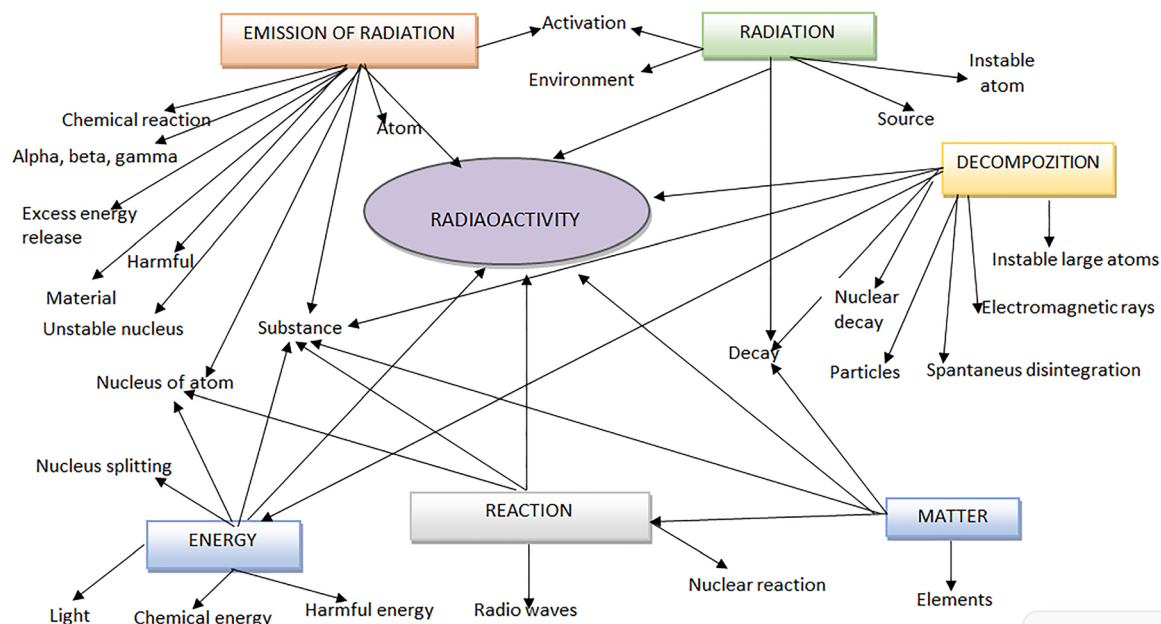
EMISSION OF RADIATION

Activation

RADIATION

Environment

Instable atom

Chemical reaction

Atom

Source

Alpha, beta, gamma

DECOMPOZITION

RADIAOACTIVITY

Excess energy release

Instable large atoms

Harmful

Material

Nuclear decay

Electromagnetic rays

Unstable nucleus

Substance

Decay

Particles

Spantaneus disintegration

Nucleus of atom

Nucleus splitting

REACTION

MATTER

ENERGY

Nuclear reaction

Light

Chemical energy

Harmful energy

Radio waves

Elements